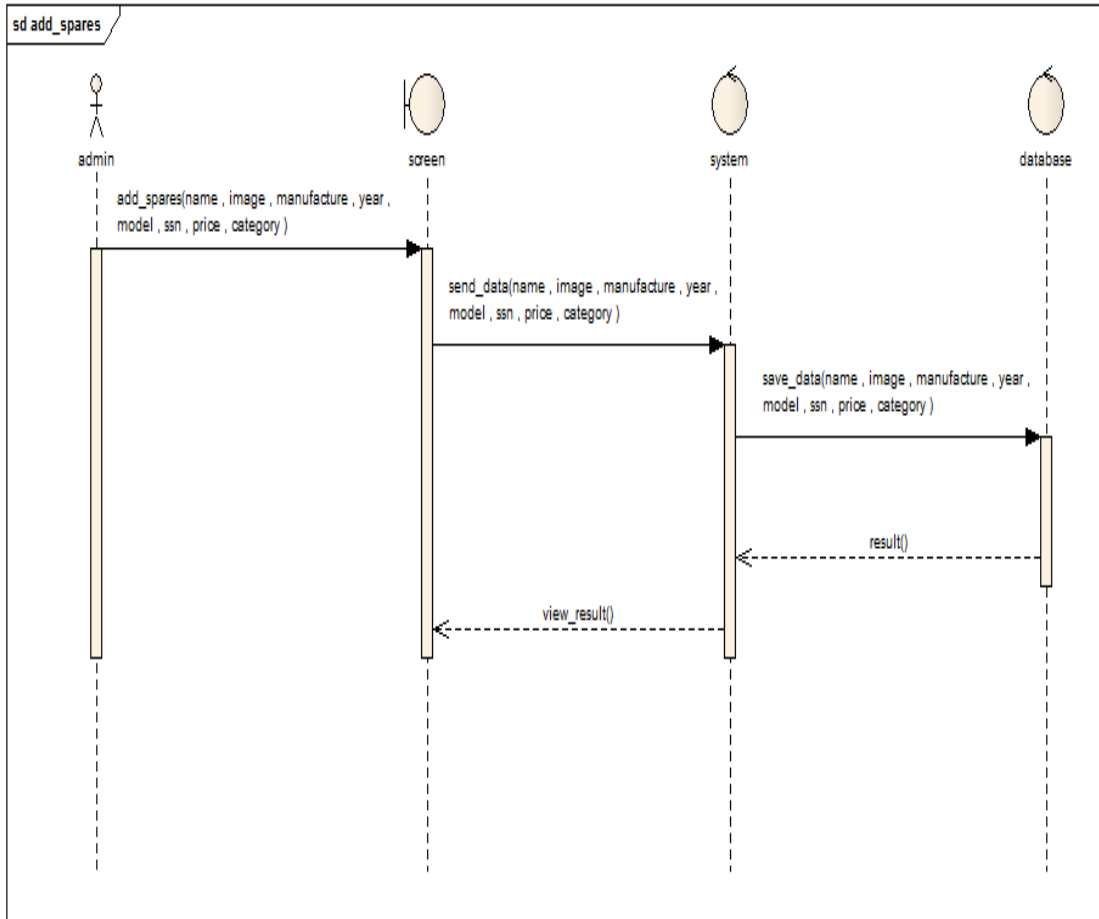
sd add_spares

admin

screen

system

database

add_spares(name , image , manufacture , year , model , ssn , price , category )

send_data(name , image , manufacture , year , model , ssn , price , category )

save_data(name , image , manufacture , year , model , ssn , price , category )

result()

view_result()